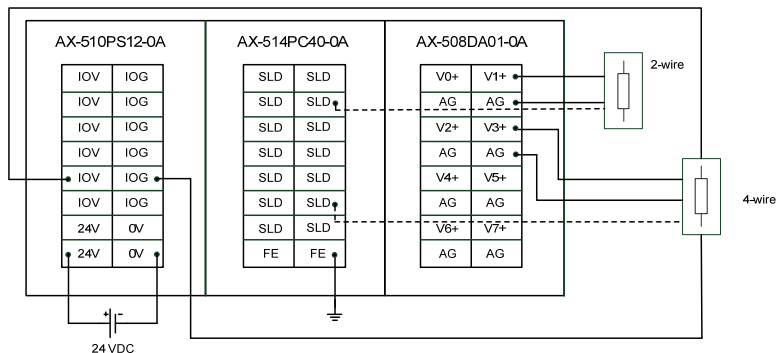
AX-510PS12-0A

| IOV | IOG |
|---|---|
| IOV | IOG |
| IOV | IOG |
| IOV | IOG |
| IOV | IOG |
| IOV | IOG |
| 24V | 0V |
| 24V | 0V |

AX-514PC40-0A

| SLD | SLD |
|---|---|
| SLD | SLD |
| SLD | SLD |
| SLD | SLD |
| SLD | SLD |
| SLD | SLD |
| SLD | SLD |
| FE | FE |

AX-508DA01-0A

| V0+ | V1+ |
|---|---|
| AG | AG |
| V2+ | V3+ |
| AG | AG |
| V4+ | V5+ |
| AG | AG |
| V6+ | V7+ |
| AG | AG |

2-wire

4-wire

24 VDC